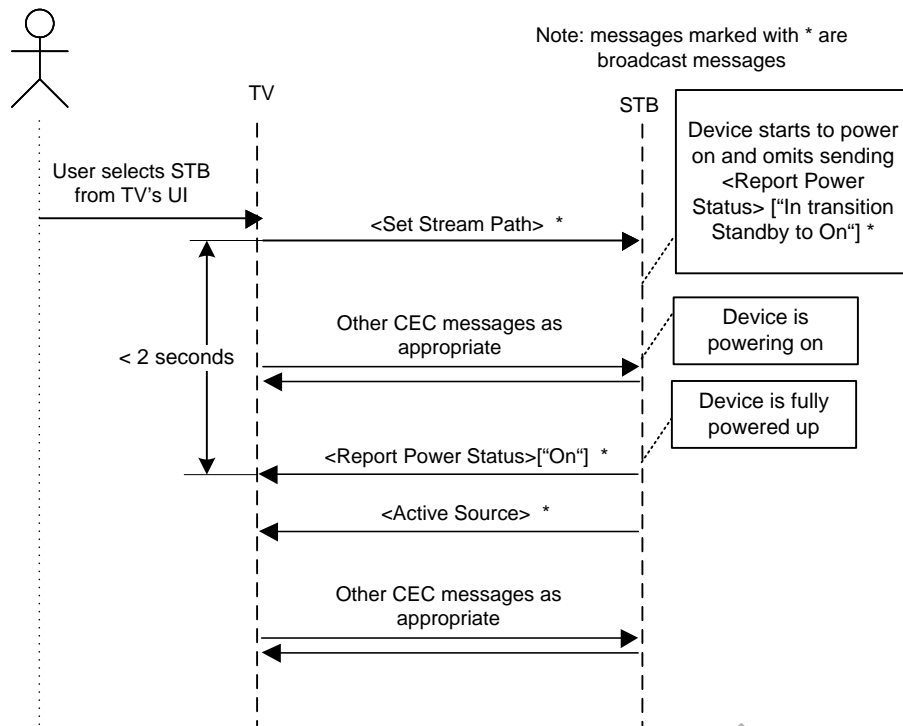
Note: messages marked with * are broadcast messages

TV

STB

Device starts to power on and omits sending <Report Power Status> ["In transition Standby to On"] *

User selects STB from TV's UI

<Set Stream Path> *

Other CEC messages as appropriate

Device is powering on

< 2 seconds

Device is fully powered up

<Report Power Status>["On"] *

<Active Source> *

Other CEC messages as appropriate